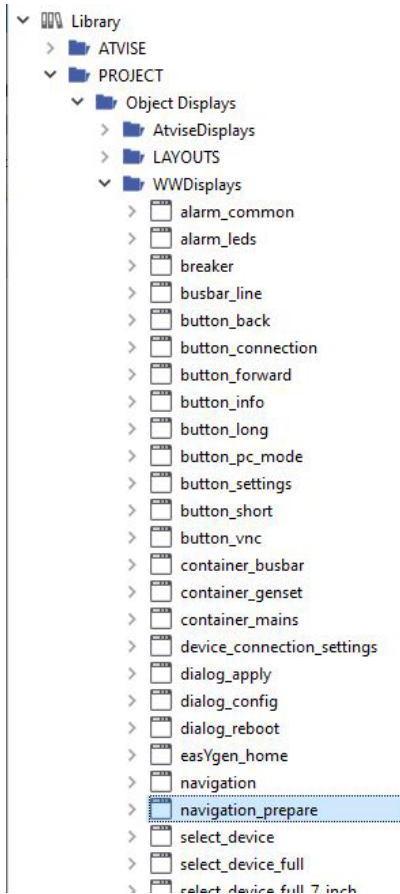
Library
ATVISE
PROJECT
Object Displays
AtviseDisplays
LAYOUTS
WWDisplays
alarm_common
alarm_leds
breaker
busbar_line
button_back
button_connection
button_forward
button_info
button_long
button_pc_mode
button_settings
button_short
button_vnc
container_busbar
container_genset
container_mains
device_connection_settings
dialog_apply
dialog_config
dialog_reboot
easYgen_home
navigation
navigation_prepare
select_device
select_device_full
select_device_full_7_inch